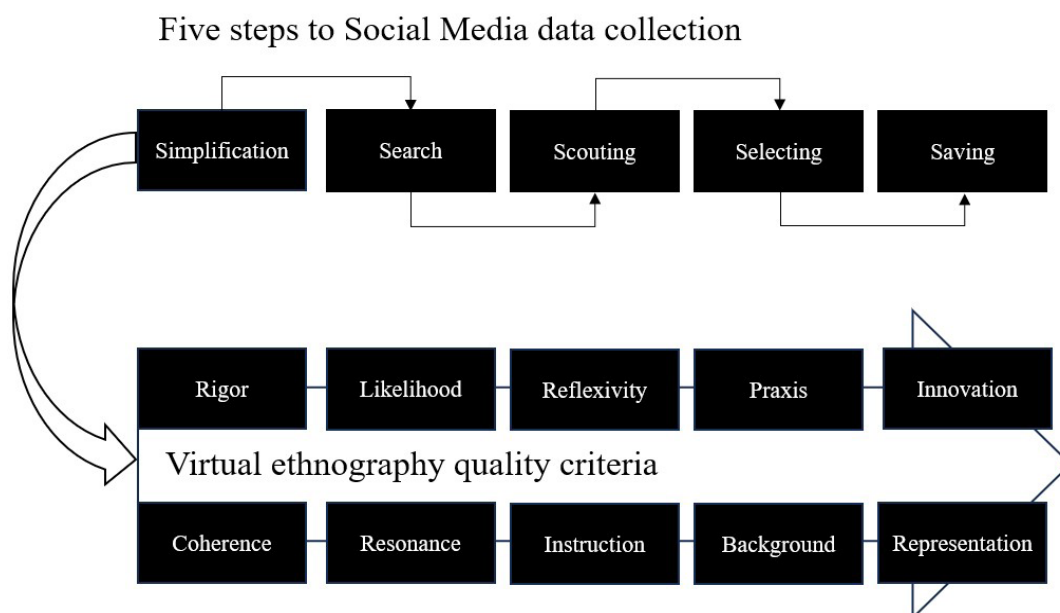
Five steps to Social Media data collection

Simplification

Search

Scouting

Selecting

Saving

Rigor

Likelihood

Reflexivity

Praxis

Innovation

Virtual ethnography quality criteria

Coherence

Resonance

Instruction

Background

Representation